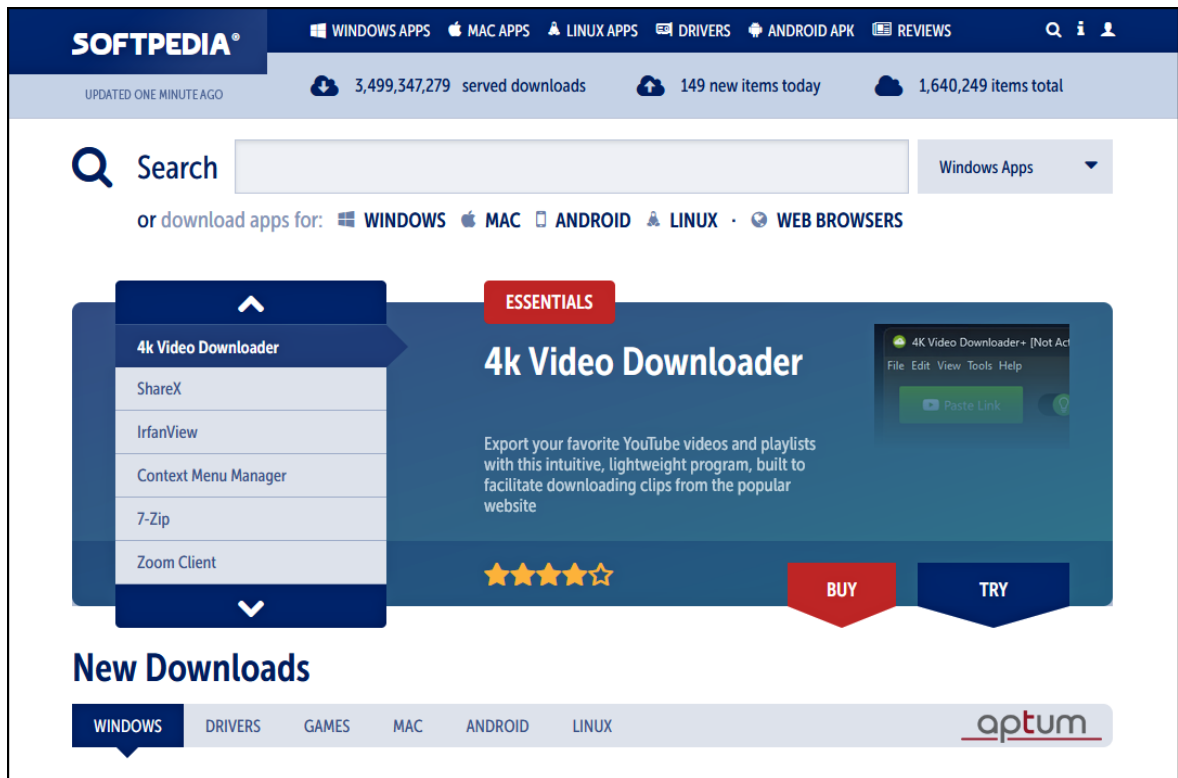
SOFTPEDIA®

UPDATED ONE MINUTE AGO

WINDOWS APPS  MAC APPS  LINUX APPS  DRIVERS  ANDROID APK  REVIEWS

3,499,347,279 served downloads  149 new items today  1,640,249 items total

Search

Windows Apps

or download apps for: WINDOWS · MAC · ANDROID · LINUX · WEB BROWSERS

4k Video Downloader
ShareX
IrfanView
Context Menu Manager
7-Zip
Zoom Client

ESSENTIALS

4k Video Downloader

4K Video Downloader+ [Not Act
File Edit View Tools Help
Paste Link

Export your favorite YouTube videos and playlists with this intuitive, lightweight program, built to facilitate downloading clips from the popular website

BUY

TRY

New Downloads

WINDOWS  DRIVERS  GAMES  MAC  ANDROID  LINUX

aptum